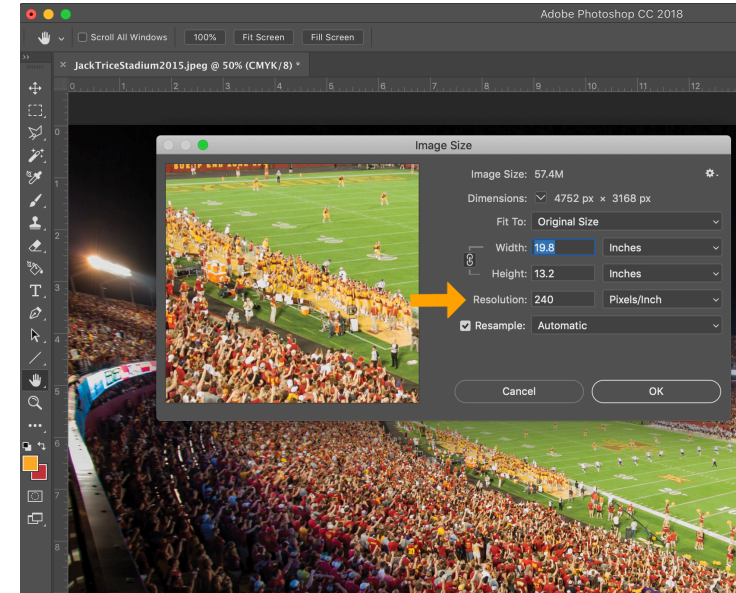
Adobe Photoshop CC 2018

Scroll All Windows 100% Fit Screen Fill Screen

JackTriceStadium2015.jpeg @ 50% (CMYK/8) *

0 1 2 3 4 5 6 7 8 9 10 11 12

Image Size

Image Size: 57.4M

Dimensions: 4752 px × 3168 px

Fit To: Original Size

Width: 19.8 Inches

Height: 13.2 Inches

Resolution: 240 Pixels/Inch

Resample: Automatic

Cancel

OK